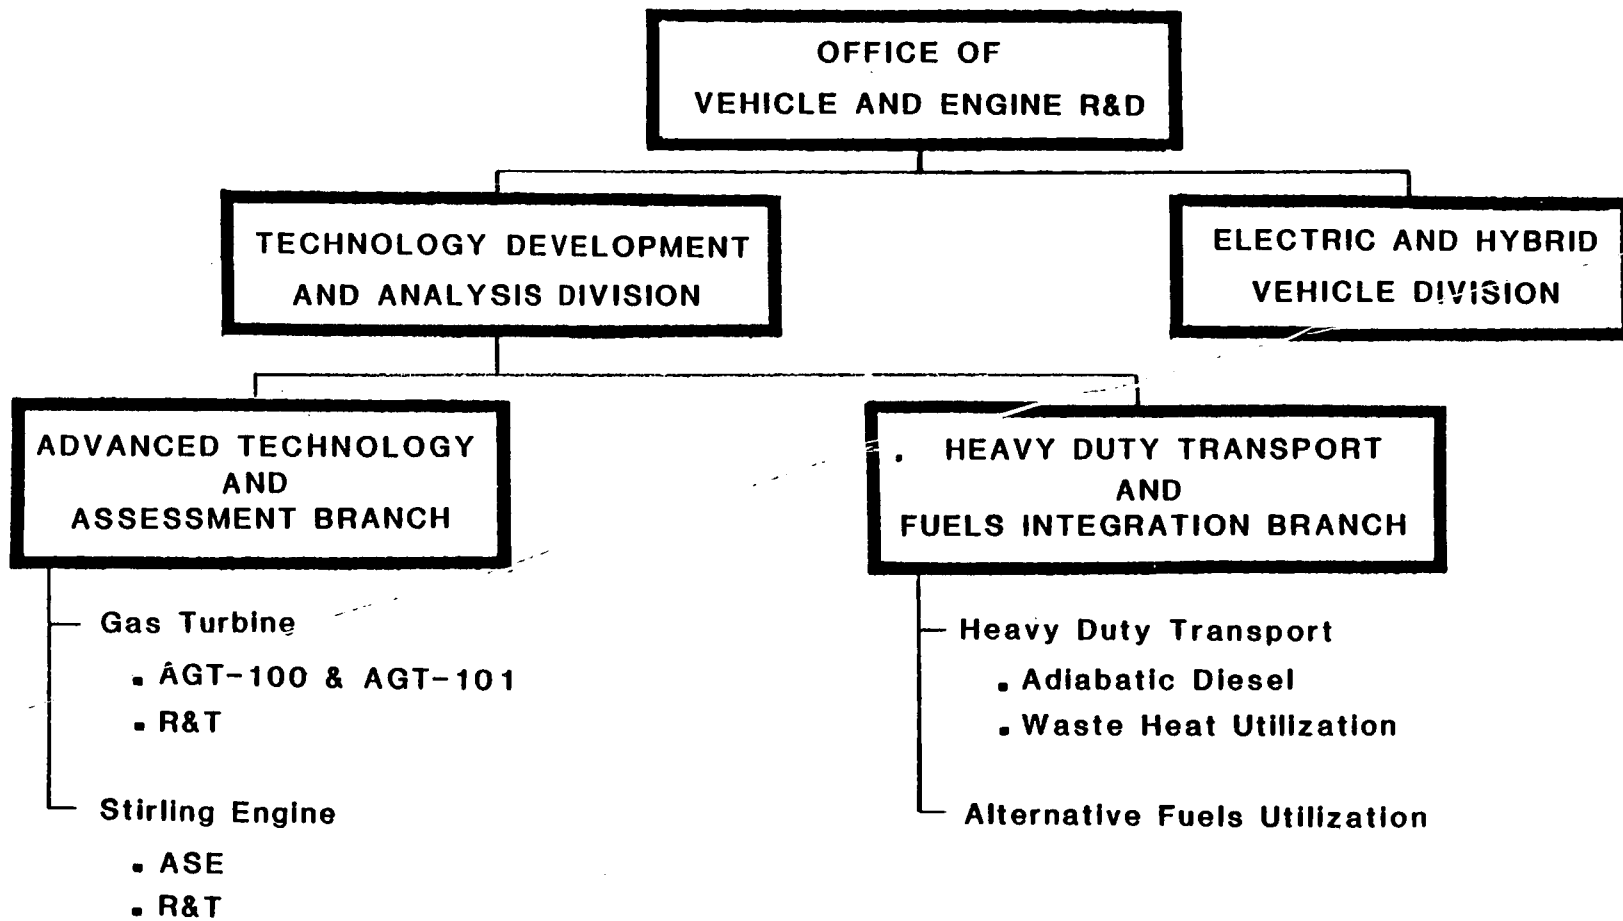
OFFICE OF
VEHICLE AND ENGINE R&D

TECHNOLOGY DEVELOPMENT
AND ANALYSIS DIVISION

ELECTRIC AND HYBRID
VEHICLE DIVISION

ADVANCED TECHNOLOGY
AND
ASSESSMENT BRANCH

Gas Turbine
• AGT-100 & AGT-101
• R&T

Stirling Engine
• ASE
• R&T

HEAVY DUTY TRANSPORT
AND
FUELS INTEGRATION BRANCH

Heavy Duty Transport
• Adiabatic Diesel
• Waste Heat Utilization

Alternative Fuels Utilization